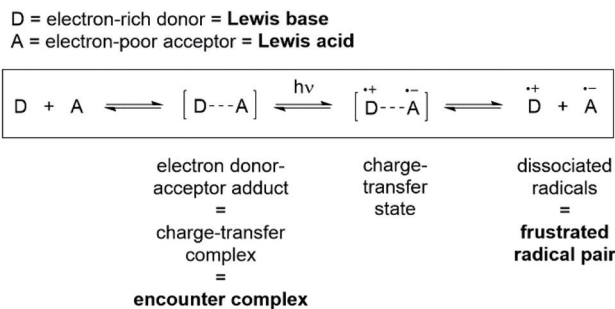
D = electron-rich donor = **Lewis base**
A = electron-poor acceptor = **Lewis acid**

$D + A \rightleftharpoons [D{-}{-}{-}A] \overset{h\nu}{\rightleftharpoons} [\overset{\bullet+}{D}{-}{-}{-}\overset{\bullet-}{A}] \rightleftharpoons \overset{\bullet+}{D} + \overset{\bullet-}{A}$

electron donor-acceptor adduct = charge-transfer complex = **encounter complex**

charge-transfer state

dissociated radicals = **frustrated radical pair**